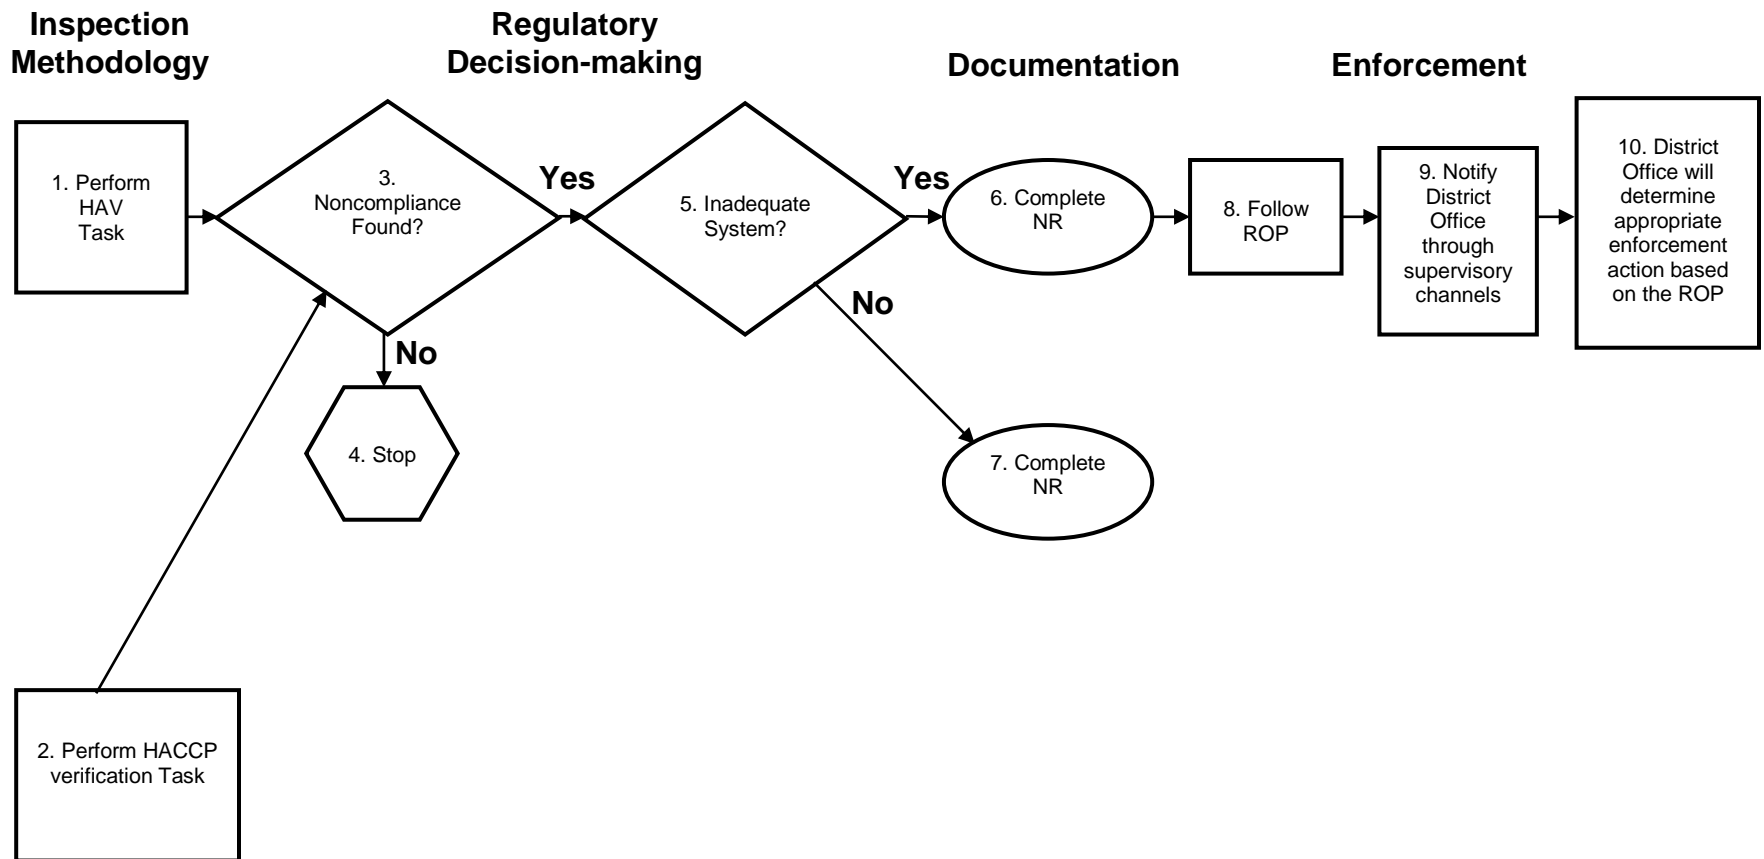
Inspection Methodology

Regulatory Decision-making

Documentation

Enforcement

1. Perform HAV Task

3. Noncompliance Found?

Yes

5. Inadequate System?

Yes

6. Complete NR

8. Follow ROP

9. Notify District Office through supervisory channels

10. District Office will determine appropriate enforcement action based on the ROP

No

No

4. Stop

7. Complete NR

2. Perform HACCP verification Task